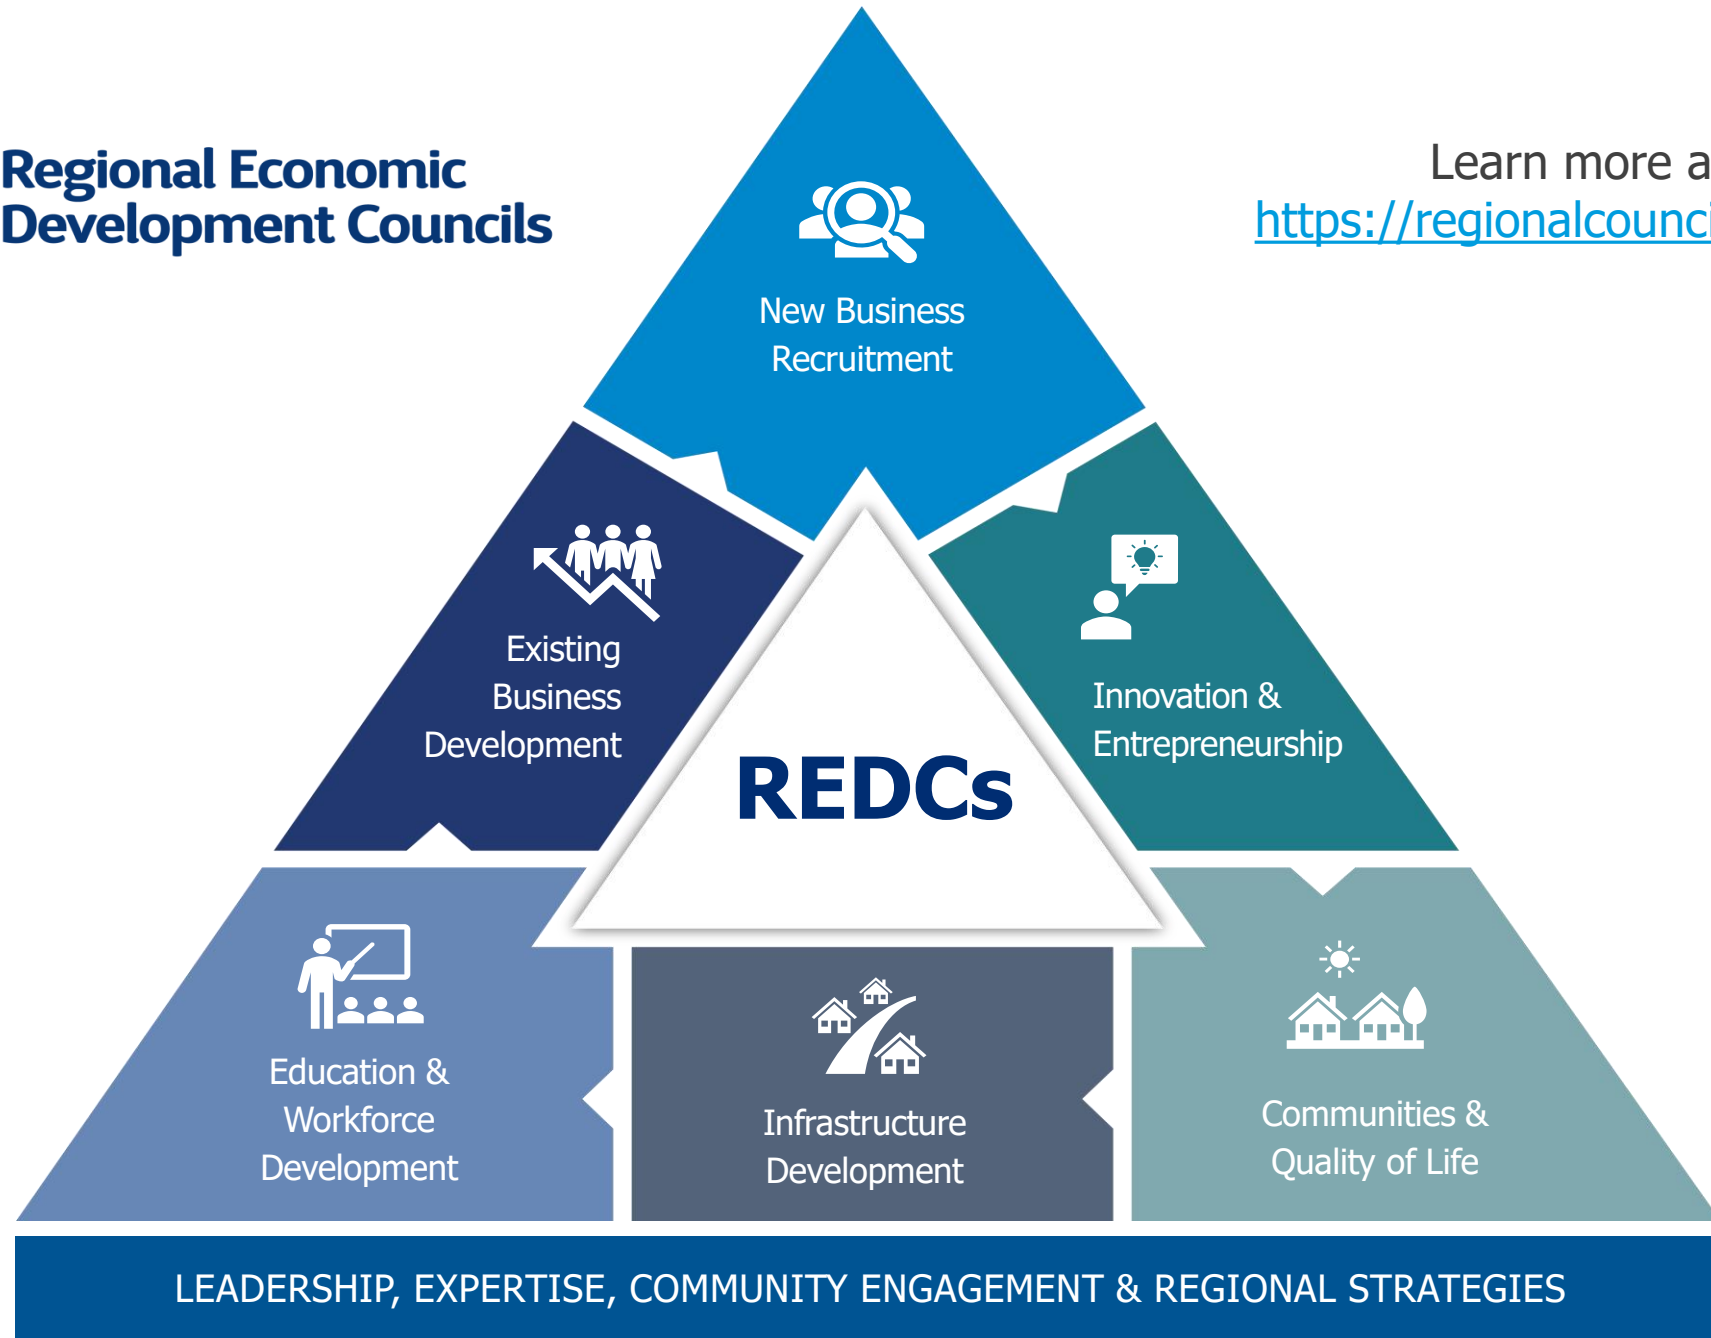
Regional Economic Development Councils

Learn more a
https://regionalcounci

New Business Recruitment

Existing Business Development

REDCs

Innovation & Entrepreneurship

Education & Workforce Development

Infrastructure Development

Communities & Quality of Life

LEADERSHIP, EXPERTISE, COMMUNITY ENGAGEMENT & REGIONAL STRATEGIES